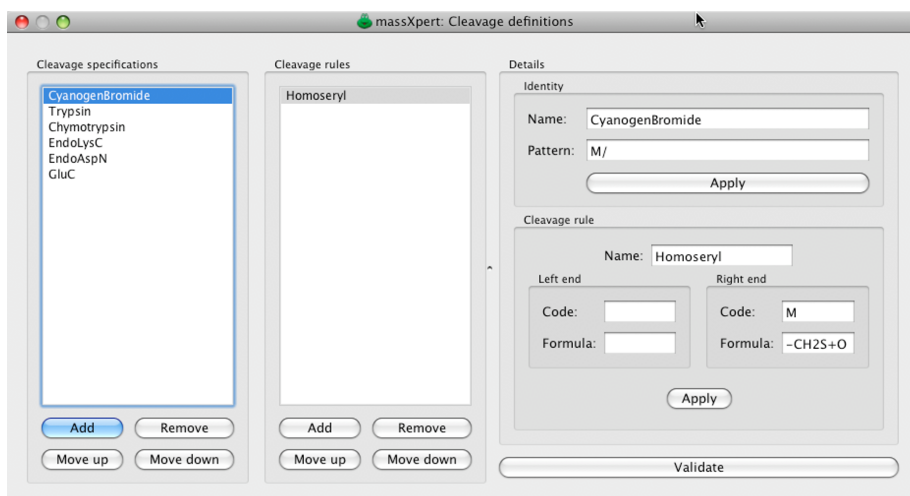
massXpert: Cleavage definitions

Cleavage specifications

CyanogenBromide
Trypsin
Chymotrypsin
EndoLysC
EndoAspN
GluC

Add
Remove
Move up
Move down

Cleavage rules

Homoseryl

Add
Remove
Move up
Move down

Details

Identity

Name: CyanogenBromide

Pattern: M/

Apply

Cleavage rule

Name: Homoseryl

Left end

Code:

Formula:

Right end

Code: M

Formula: -CH2S+O

Apply

Validate